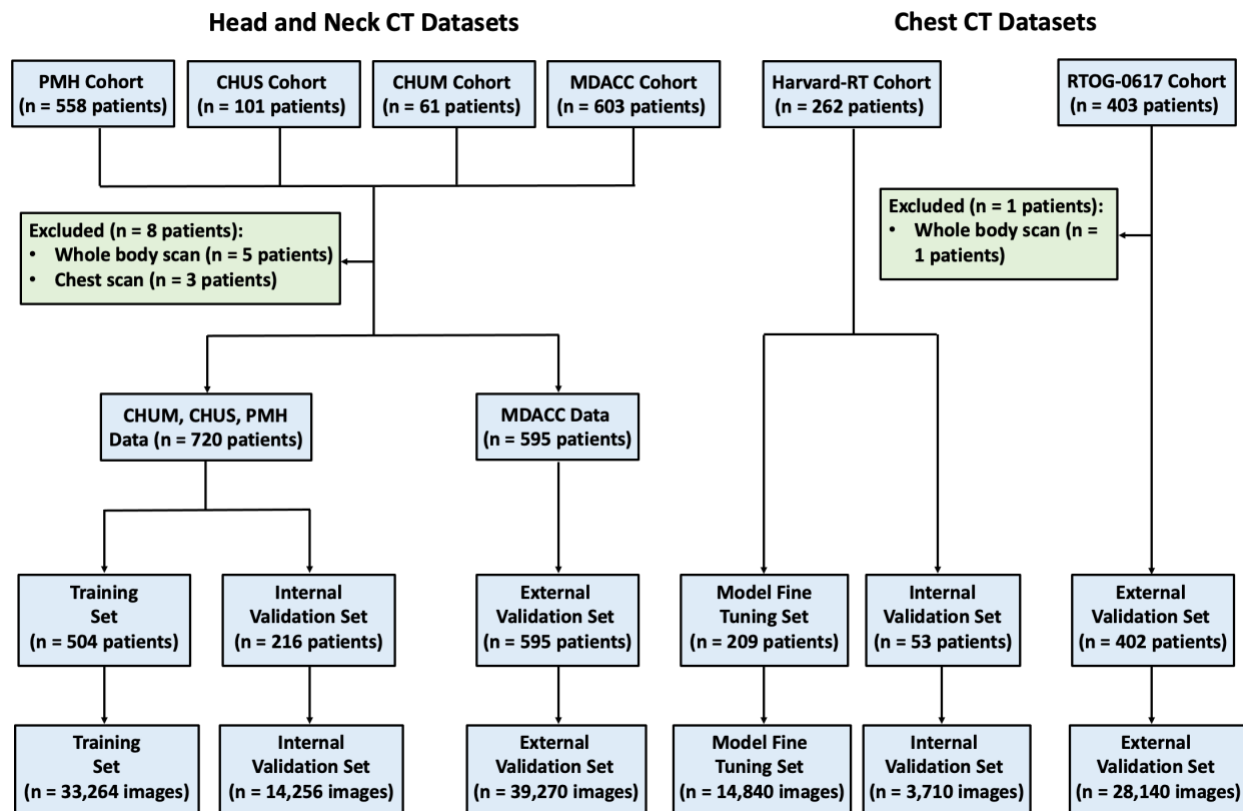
Head and Neck CT Datasets

Chest CT Datasets

PMH Cohort (n = 558 patients)

CHUS Cohort (n = 101 patients)

CHUM Cohort (n = 61 patients)

MDACC Cohort (n = 603 patients)

Harvard-RT Cohort (n = 262 patients)

RTOG-0617 Cohort (n = 403 patients)

Excluded (n = 8 patients):
• Whole body scan (n = 5 patients)
• Chest scan (n = 3 patients)

Excluded (n = 1 patients):
• Whole body scan (n = 1 patients)

CHUM, CHUS, PMH Data (n = 720 patients)

MDACC Data (n = 595 patients)

Training Set (n = 504 patients)

Internal Validation Set (n = 216 patients)

External Validation Set (n = 595 patients)

Model Fine Tuning Set (n = 209 patients)

Internal Validation Set (n = 53 patients)

External Validation Set (n = 402 patients)

Training Set (n = 33,264 images)

Internal Validation Set (n = 14,256 images)

External Validation Set (n = 39,270 images)

Model Fine Tuning Set (n = 14,840 images)

Internal Validation Set (n = 3,710 images)

External Validation Set (n = 28,140 images)